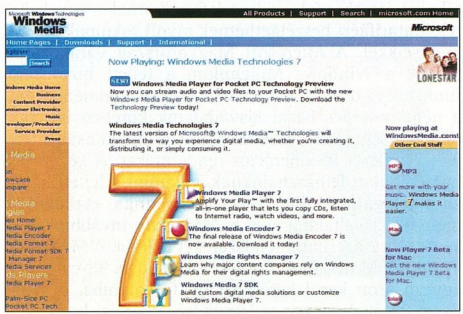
Microsoft Windows Technologies
Windows Media

All Products | Support | Search | microsoft.com Home
Microsoft

Home Pages | Downloads | Support | International |

Search

Windows Media Home
Business
Content Provider
Consumer Electronics
Music
Developer/Producer
Service Provider
Press

Media
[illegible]
Showcase
Compare

Media
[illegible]
Get Home
Media Player 7
Media Encoder
Media Format 7
Media Format SDK 7
Manager 7
Media Services
Media Player 7

Players
Palm-Size PC
Pocket PC Tech

Now Playing: Windows Media Technologies 7

NEW Windows Media Player for Pocket PC Technology Preview
Now you can stream audio and video files to your Pocket PC with the new Windows Media Player for Pocket PC Technology Preview. Download the Technology Preview today!

Windows Media Technologies 7
The latest version of Microsoft® Windows Media™ Technologies will transform the way you experience digital media, whether you're creating it, distributing it, or simply consuming it.

Windows Media Player 7
Amplify Your Play™ with the first fully integrated, all-in-one player that lets you copy CDs, listen to Internet radio, watch videos, and more.

Windows Media Encoder 7
The final release of Windows Media Encoder 7 is now available. Download it today!

Windows Media Rights Manager 7
Learn why major content companies rely on Windows Media for their digital rights management.

Windows Media 7 SDK
Build custom digital media solutions or customize Windows Media Player 7.

LONESTAR

Now playing at WindowsMedia.com!
Other Cool Stuff

MP3
Get more with your music. Windows Media Player 7 makes it easier.

Mac
Now Player 7 Beta for Mac
Get the new Windows Media Player 7 Beta for Mac.